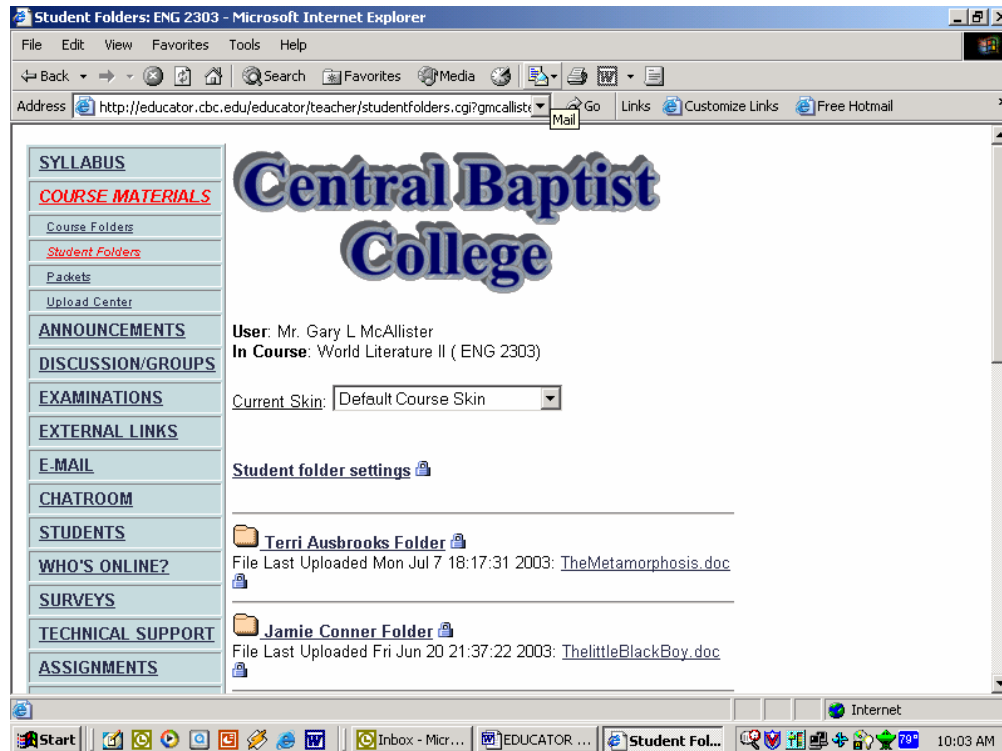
Student Folders: ENG 2303 - Microsoft Internet Explorer

File Edit View Favorites Tools Help

Back Search Favorites Media

Address http://educator.cbc.edu/educator/teacher/studentfolders.cgi?gmcalliste Go Links Customize Links Free Hotmail

Mail

SYLLABUS
COURSE MATERIALS
Course Folders
Student Folders
Packets
Upload Center
ANNOUNCEMENTS
DISCUSSION/GROUPS
EXAMINATIONS
EXTERNAL LINKS
E-MAIL
CHATROOM
STUDENTS
WHO'S ONLINE?
SURVEYS
TECHNICAL SUPPORT
ASSIGNMENTS

Central Baptist College

User: Mr. Gary L McAllister
In Course: World Literature II ( ENG 2303)

Current Skin: Default Course Skin

Student folder settings

Terri Ausbrooks Folder
File Last Uploaded Mon Jul 7 18:17:31 2003: TheMetamorphosis.doc

Jamie Conner Folder
File Last Uploaded Fri Jun 20 21:37:22 2003: ThelittleBlackBoy.doc

Internet

Start Inbox - Micr... EDUCATOR ... Student Fol... 79° 10:03 AM